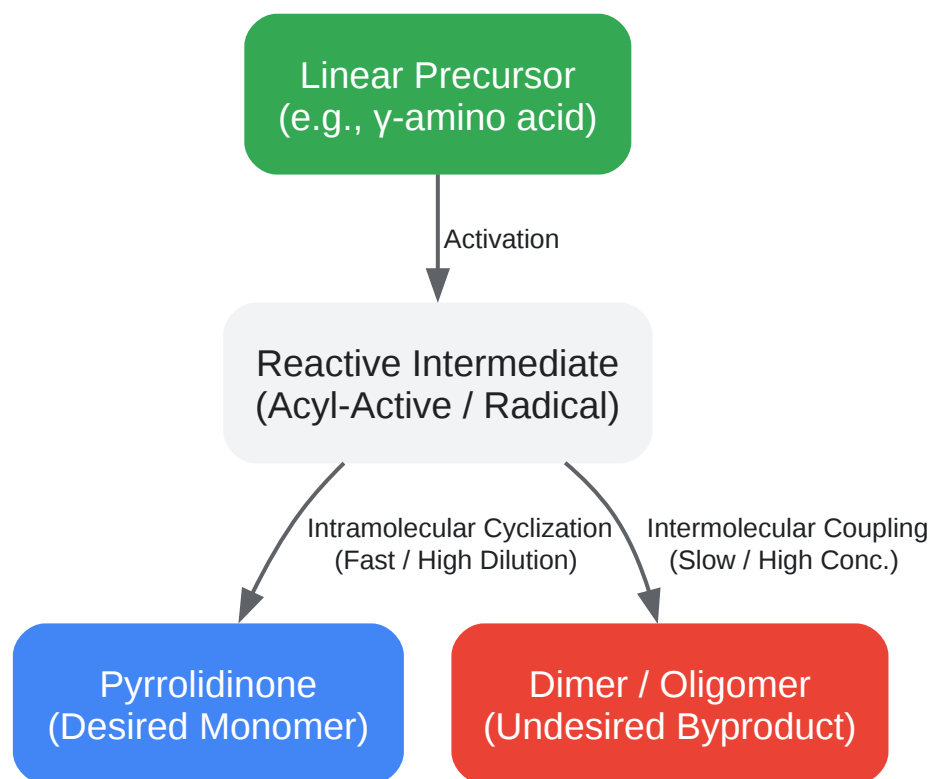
Linear Precursor
(e.g., γ-amino acid)

Activation

Reactive Intermediate
(Acyl-Active / Radical)

Intramolecular Cyclization
(Fast / High Dilution)

Intermolecular Coupling
(Slow / High Conc.)

Pyrrolidinone
(Desired Monomer)

Dimer / Oligomer
(Undesired Byproduct)